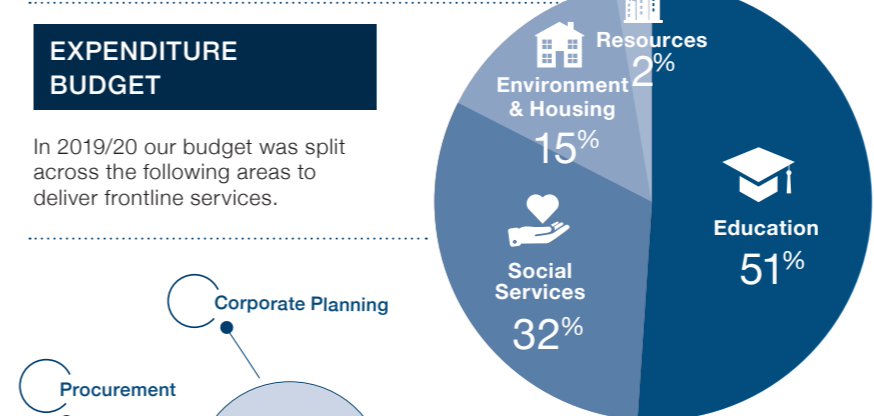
EXPENDITURE BUDGET

In 2019/20 our budget was split across the following areas to deliver frontline services.

Resources 2%

Environment & Housing 15%

Education 51%

Social Services 32%

Corporate Planning

Procurement